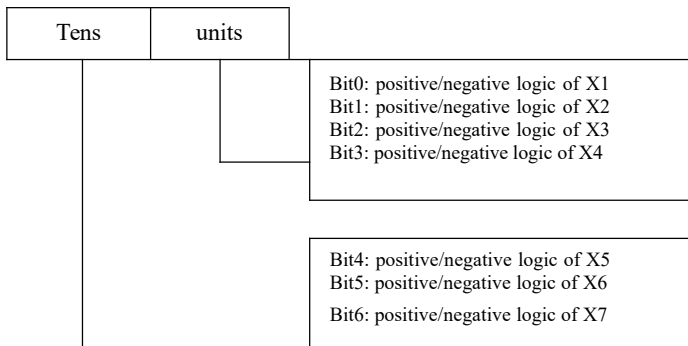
Tens

units

Bit0: positive/negative logic of X1
Bit1: positive/negative logic of X2
Bit2: positive/negative logic of X3
Bit3: positive/negative logic of X4

Bit4: positive/negative logic of X5
Bit5: positive/negative logic of X6
Bit6: positive/negative logic of X7